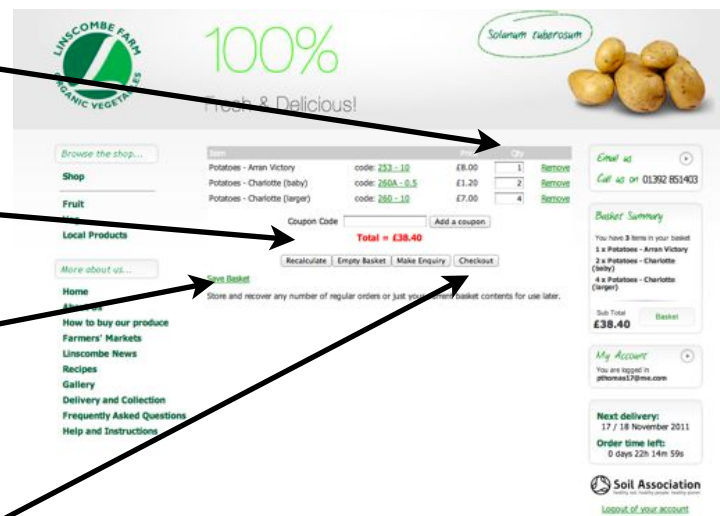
LINSCOMBE FARM
ORGANIC VEGETABLES

100%
Fresh & Delicious!

Solanum tuberosum

Browse the shop...
Shop
Fruit
Veg
Local Products

More about us...
Home
About us
How to buy our produce
Farmers' Markets
Linscombe News
Recipes
Gallery
Delivery and Collection
Frequently Asked Questions
Help and Instructions

| Item | | Price | Qty | |
|---|---|---|---|---|
| Potatoes - Arran Victory | code: 253 - 10 | £8.00 | 1 | Remove |
| Potatoes - Charlotte (baby) | code: 260A - 0.5 | £1.20 | 2 | Remove |
| Potatoes - Charlotte (larger) | code: 260 - 10 | £7.00 | 4 | Remove |

Coupon Code [Add a coupon]
Total = £38.40

Recalculate | Empty Basket | Make Enquiry | Checkout

Save Basket
Store and recover any number of regular orders or just your current basket contents for use later.

Email us
Call us on 01392 851403

Basket Summary
You have 3 items in your basket
1 x Potatoes - Arran Victory
2 x Potatoes - Charlotte (baby)
4 x Potatoes - Charlotte (larger)
Sub Total
£38.40
Basket

My Account
You are logged in
pthomas17@me.com

Next delivery:
17 / 18 November 2011
Order time left:
0 days 22h 14m 59s

Soil Association
Healthy soil, healthy people, healthy planet

Logout of your account